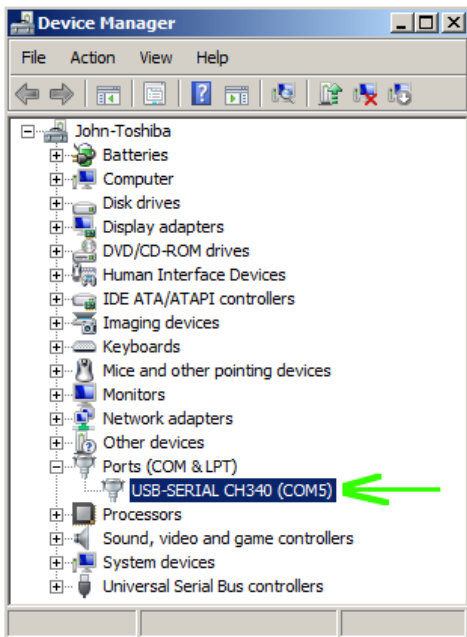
Device Manager

File Action View Help

John-Toshiba
Batteries
Computer
Disk drives
Display adapters
DVD/CD-ROM drives
Human Interface Devices
IDE ATA/ATAPI controllers
Imaging devices
Keyboards
Mice and other pointing devices
Monitors
Network adapters
Other devices
Ports (COM & LPT)
USB-SERIAL CH340 (COM5)
Processors
Sound, video and game controllers
System devices
Universal Serial Bus controllers